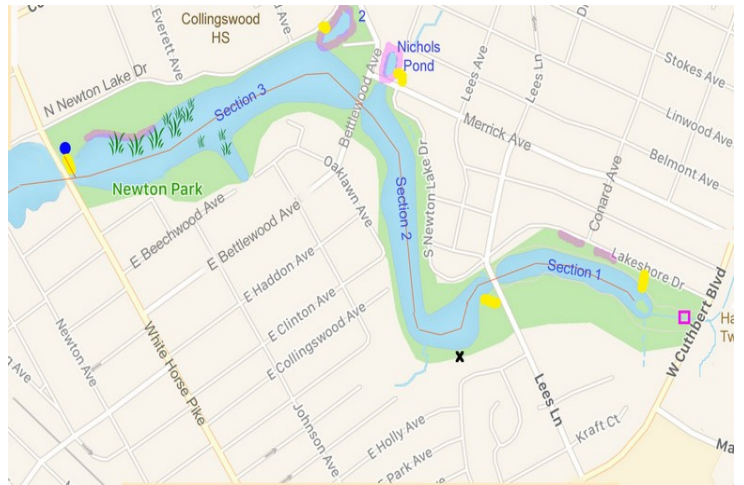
Collingswood HS
Everett Ave
2
Nichols Pond
N Newton Lake Dr
Bettlewood Ave
Lees Ave
Lees Ln
Stokes Ave
Linwood Ave
Belmont Ave
Merrick Ave
Section 3
Newton Park
Oaklawn Ave
Section 2
S Newton Lake Dr
Conard Ave
Lakeshore Dr
Section 1
W Cuthbert Blvd
E Beechwood Ave
E Bettlewood Ave
E Haddon Ave
E Clinton Ave
E Collingswood Ave
Newton Ave
White Horse Pike
Johnson Ave
E Holly Ave
Park Ave
Lees Ln
Kraft Ct
Ha
Tw
Ma